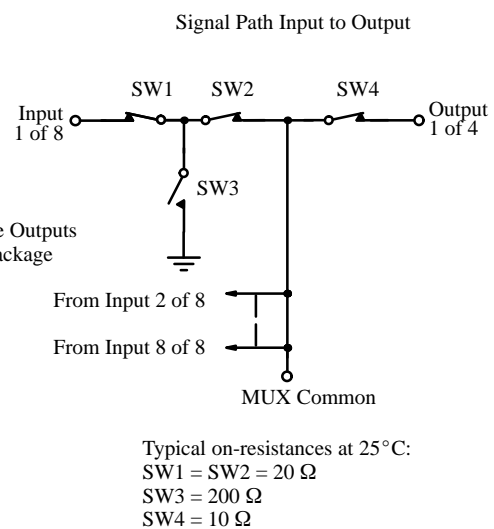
Signal Path Input to Output

SW1

SW2

SW4

Input 1 of 8

Output 1 of 4

SW3

e Outputs ackage

From Input 2 of 8

From Input 8 of 8

MUX Common

Typical on-resistances at 25°C:
SW1 = SW2 = 20 Ω
SW3 = 200 Ω
SW4 = 10 Ω